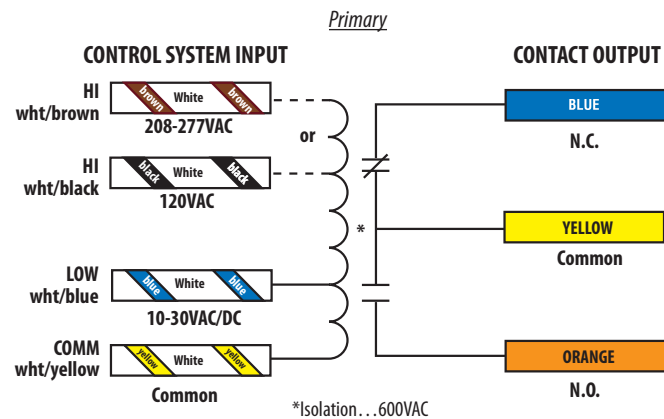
Primary

CONTROL SYSTEM INPUT

HI
wht/brown
brown White brown
208-277VAC

or

HI
wht/black
black White black
120VAC

LOW
wht/blue
blue White blue
10-30VAC/DC

COMM
wht/yellow
yellow White yellow
Common

*

CONTACT OUTPUT

BLUE
N.C.

YELLOW
Common

ORANGE
N.O.

*Isolation…600VAC